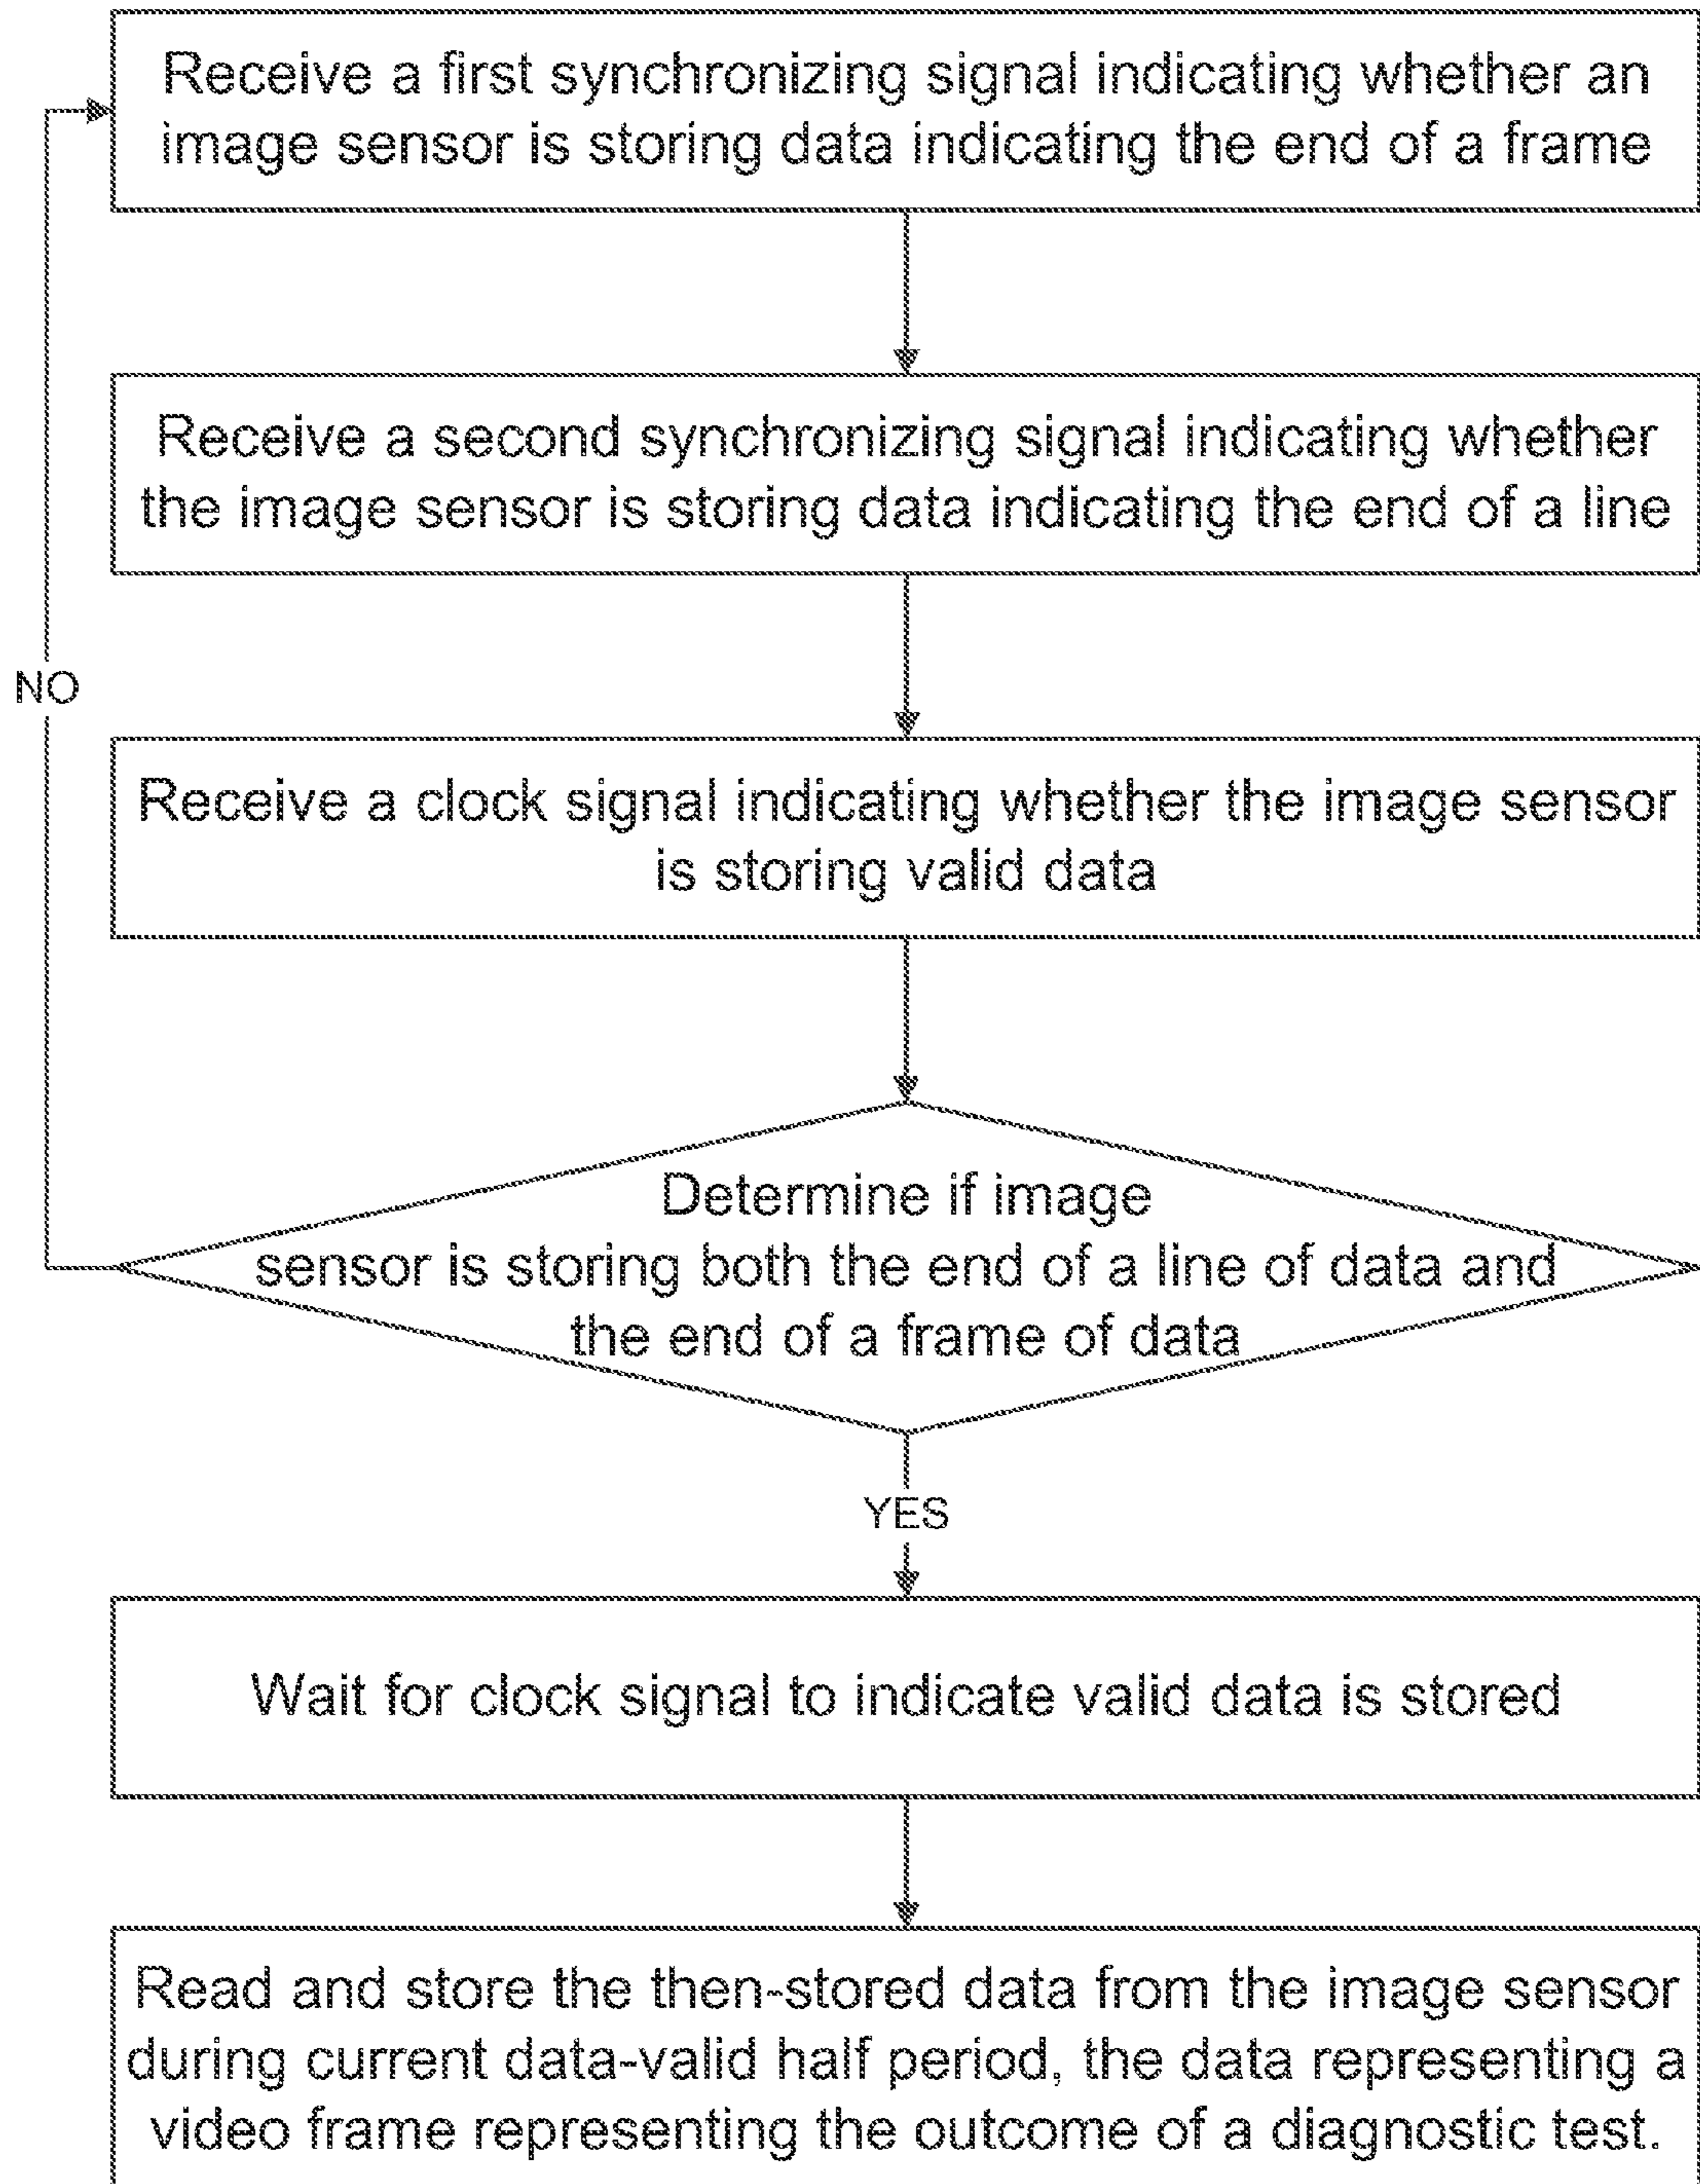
Receive a first synchronizing signal indicating whether an image sensor is storing data indicating the end of a frame

Receive a second synchronizing signal indicating whether the image sensor is storing data indicating the end of a line

NO

Receive a clock signal indicating whether the image sensor is storing valid data

Determine if image sensor is storing both the end of a line of data and the end of a frame of data

YES

Wait for clock signal to indicate valid data is stored

Read and store the then-stored data from the image sensor during current data-valid half period, the data representing a video frame representing the outcome of a diagnostic test.